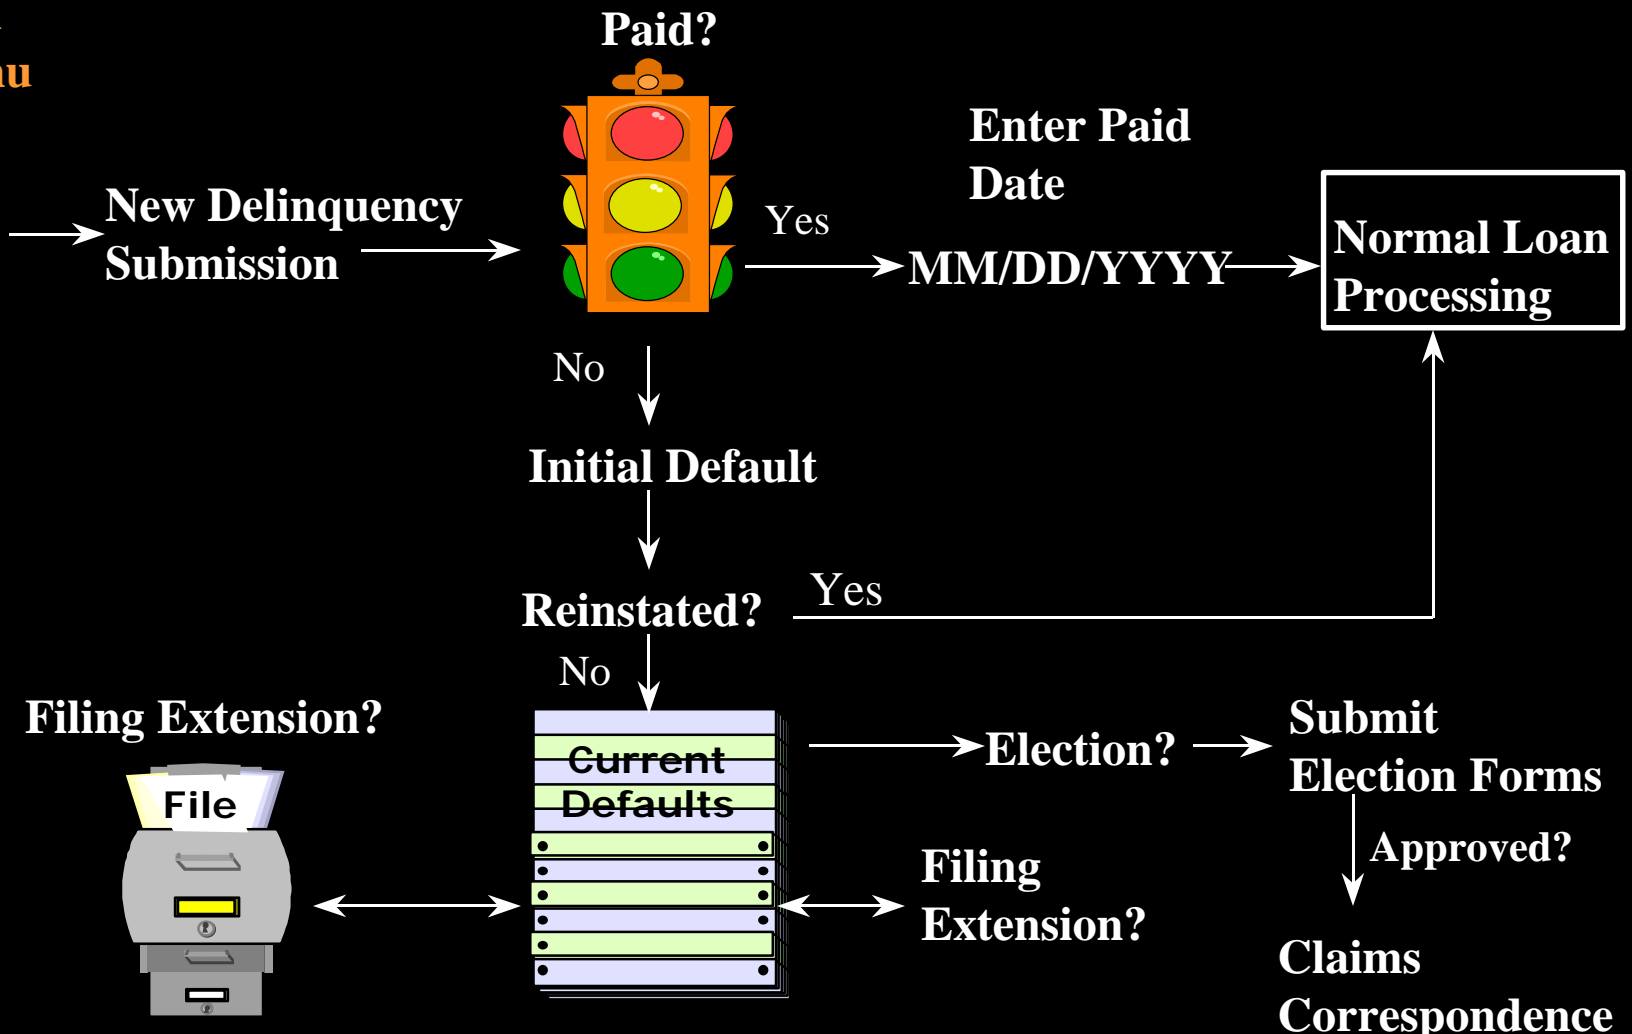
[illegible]u

Paid?

Enter Paid Date

New Delinquency Submission

Yes

MM/DD/YYYY

Normal Loan Processing

No

Initial Default

Reinstated?

Yes

No

Filing Extension?

Current Defaults

Election?

Submit Election Forms

File

Approved?

Filing Extension?

Claims Correspondence